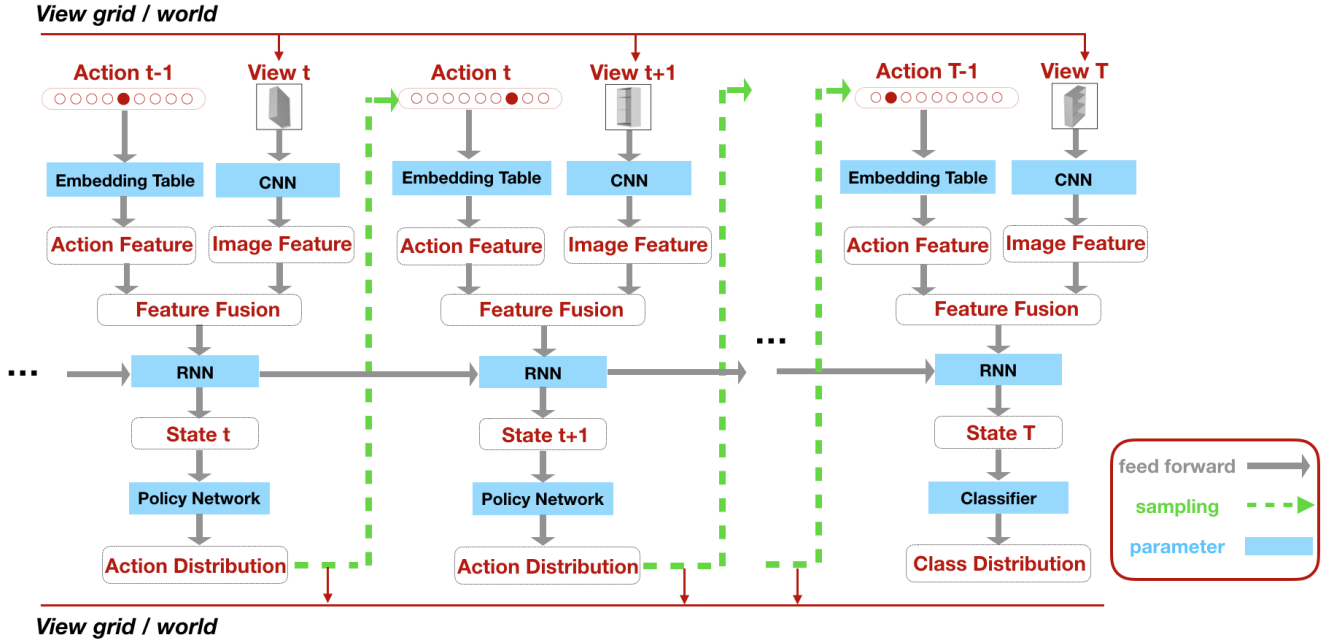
View grid / world

Action t-1
View t
Embedding Table
CNN
Action Feature
Image Feature
Feature Fusion
...
RNN
State t
Policy Network
Action Distribution

Action t
View t+1
Embedding Table
CNN
Action Feature
Image Feature
Feature Fusion
RNN
State t+1
Policy Network
Action Distribution

...

Action T-1
View T
Embedding Table
CNN
Action Feature
Image Feature
Feature Fusion
RNN
State T
Classifier
Class Distribution

feed forward
sampling
parameter

View grid / world